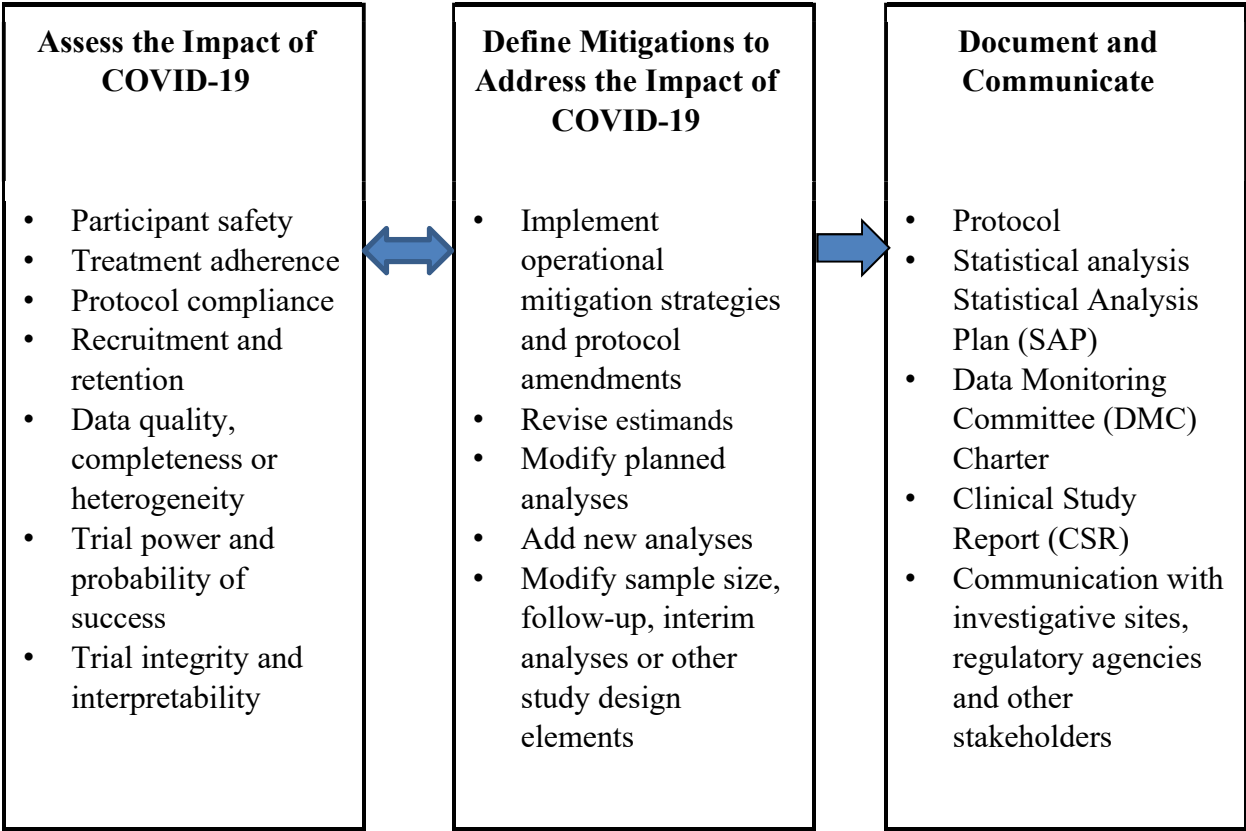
Assess the Impact of COVID-19

- Participant safety
- Treatment adherence
- Protocol compliance
- Recruitment and retention
- Data quality, completeness or heterogeneity
- Trial power and probability of success
- Trial integrity and interpretability

Define Mitigations to Address the Impact of COVID-19

- Implement operational mitigation strategies and protocol amendments
- Revise estimands
- Modify planned analyses
- Add new analyses
- Modify sample size, follow-up, interim analyses or other study design elements

Document and Communicate

- Protocol
- Statistical analysis Statistical Analysis Plan (SAP)
- Data Monitoring Committee (DMC) Charter
- Clinical Study Report (CSR)
- Communication with investigative sites, regulatory agencies and other stakeholders